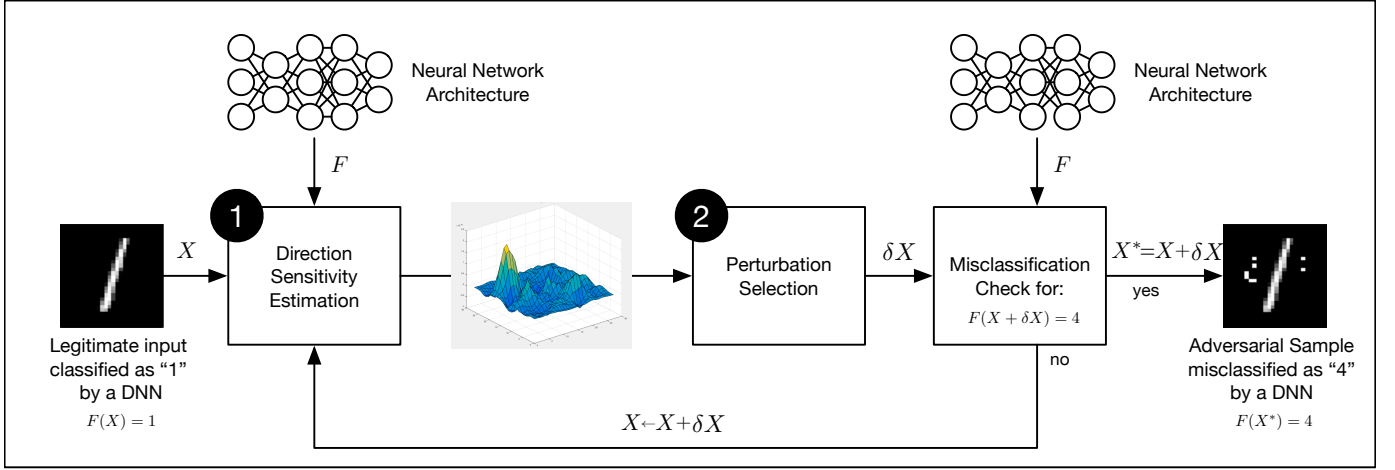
Neural Network Architecture

Neural Network Architecture

$F$

$F$

$X$

1

Direction Sensitivity Estimation

2

Perturbation Selection

$\delta X$

Misclassification Check for:

$F(X + \delta X) = 4$

$X^{*}=X+\delta X$

yes

no

Legitimate input classified as "1" by a DNN

$F(X) = 1$

Adversarial Sample misclassified as "4" by a DNN

$F(X^{*}) = 4$

$X \leftarrow X+\delta X$